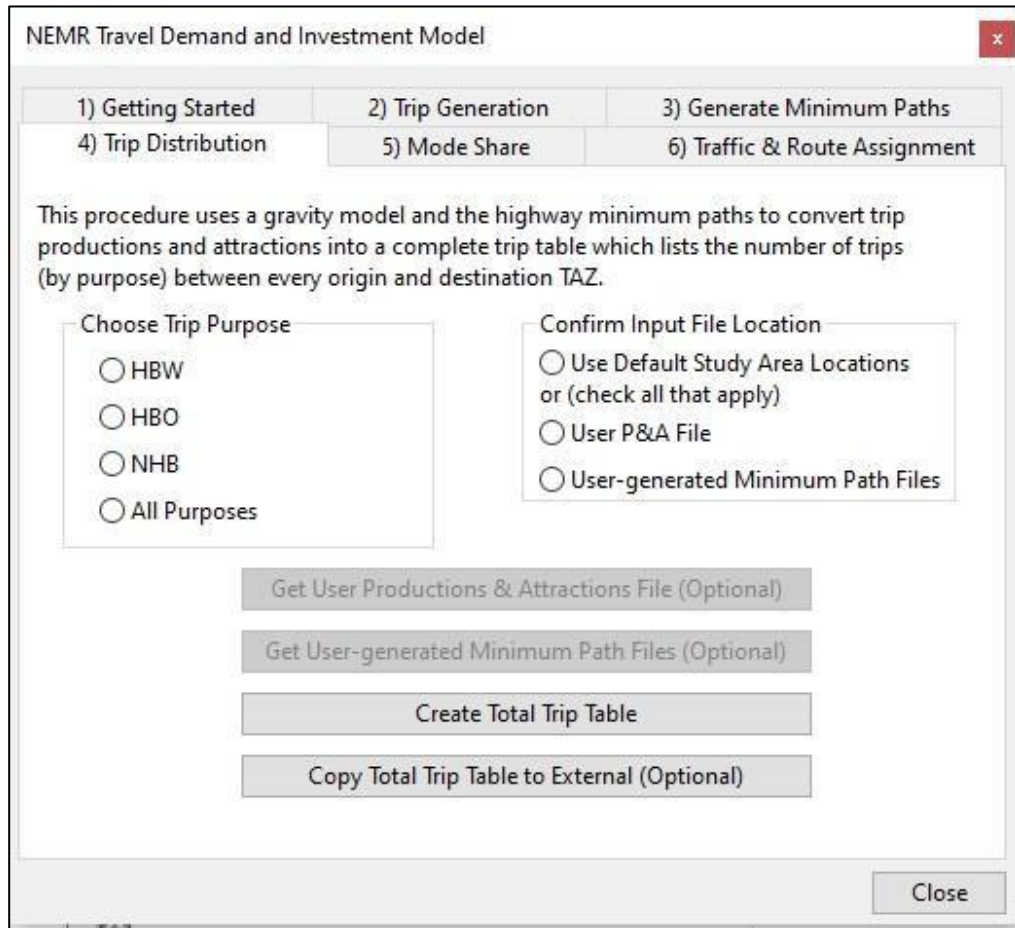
NEMR Travel Demand and Investment Model

x

1) Getting Started
2) Trip Generation
3) Generate Minimum Paths
4) Trip Distribution
5) Mode Share
6) Traffic & Route Assignment

This procedure uses a gravity model and the highway minimum paths to convert trip productions and attractions into a complete trip table which lists the number of trips (by purpose) between every origin and destination TAZ.

Choose Trip Purpose
HBW
HBO
NHB
All Purposes

Confirm Input File Location
Use Default Study Area Locations
or (check all that apply)
User P&A File
User-generated Minimum Path Files

Get User Productions & Attractions File (Optional)

Get User-generated Minimum Path Files (Optional)

Create Total Trip Table

Copy Total Trip Table to External (Optional)

Close